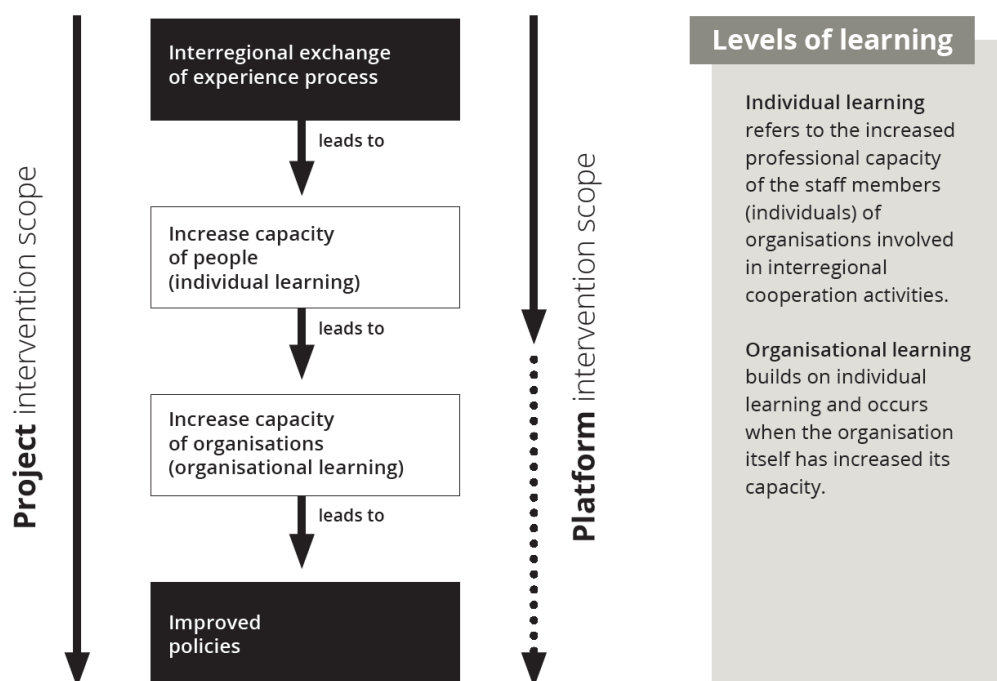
Project intervention scope

Interregional exchange of experience process

leads to

Increase capacity of people (individual learning)

leads to

Increase capacity of organisations (organisational learning)

leads to

Improved policies

Platform intervention scope

Levels of learning

Individual learning refers to the increased professional capacity of the staff members (individuals) of organisations involved in interregional cooperation activities.

Organisational learning builds on individual learning and occurs when the organisation itself has increased its capacity.